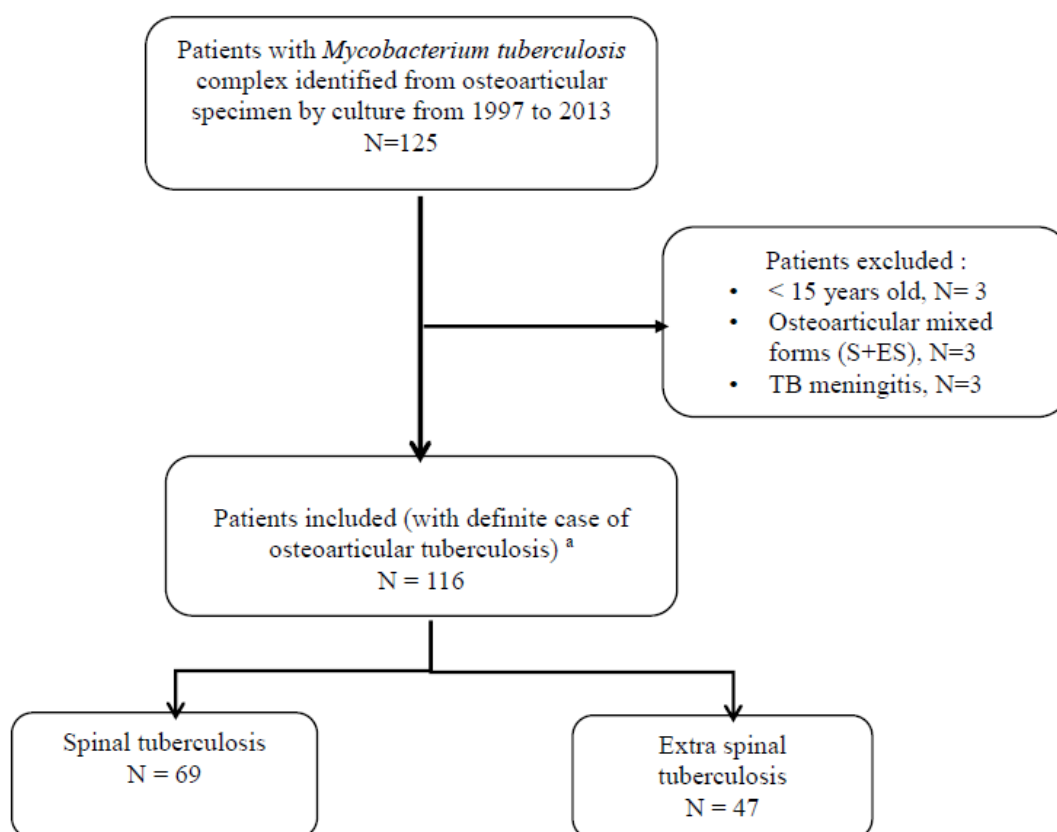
Patients with *Mycobacterium tuberculosis* complex identified from osteoarticular specimen by culture from 1997 to 2013
N=125

Patients excluded :
- < 15 years old, N= 3
- Osteoarticular mixed forms (S+ES), N=3
- TB meningitis, N=3

Patients included (with definite case of osteoarticular tuberculosis) $^{a}$
N = 116

Spinal tuberculosis
N = 69

Extra spinal tuberculosis
N = 47